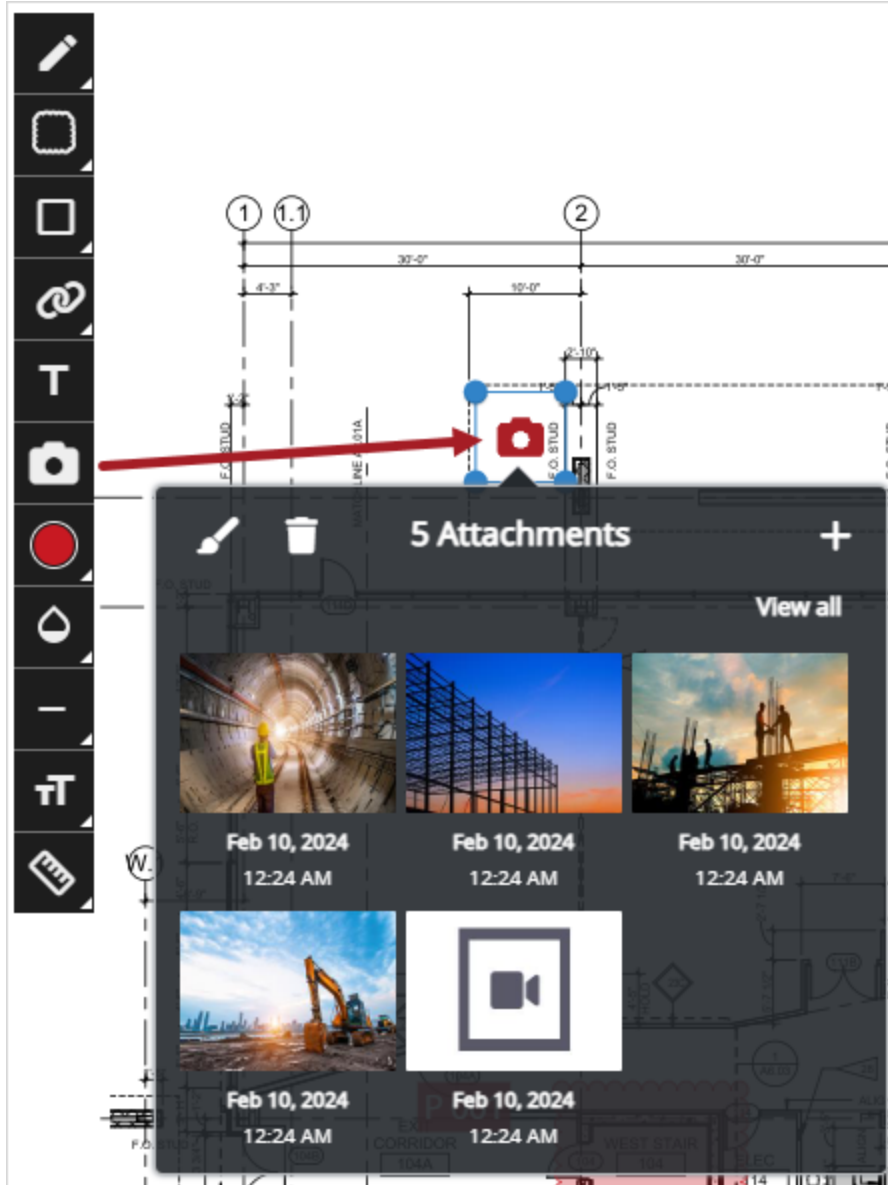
1
1.1
2
30'-0"
30'-0"
4'-3"
10'-0"
2'-10"
F.O. STUD
MATCHLINE A101A
F.O. STUD
F.O. STUD

5 Attachments
+
View all

Feb 10, 2024
12:24 AM

Feb 10, 2024
12:24 AM

Feb 10, 2024
12:24 AM

Feb 10, 2024
12:24 AM

Feb 10, 2024
12:24 AM

W
F.O. STUD
CORRIDOR
104A
WEST STAIR
ELEC